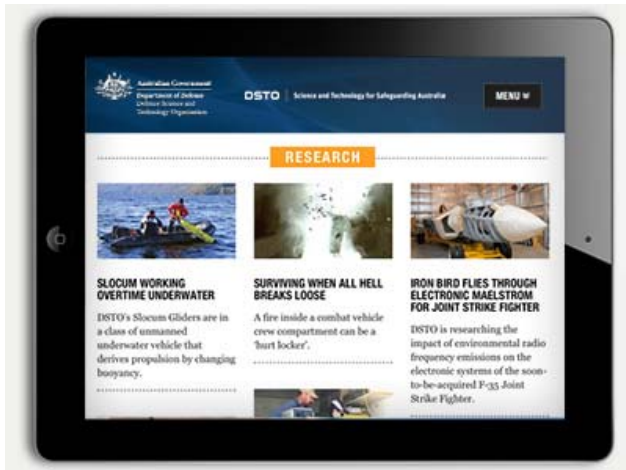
Australian Government
Department of Defence
Defence Science and Technology Organisation

DSTO | Science and Technology for Safeguarding Australia

MENU

RESEARCH

SLOCUM WORKING OVERTIME UNDERWATER

DSTO's Slocum Gliders are in a class of unmanned underwater vehicle that derives propulsion by changing buoyancy.

SURVIVING WHEN ALL HELL BREAKS LOOSE

A fire inside a combat vehicle crew compartment can be a 'hurt locker'.

IRON BIRD FLIES THROUGH ELECTRONIC MAELSTROM FOR JOINT STRIKE FIGHTER

DSTO is researching the impact of environmental radio frequency emissions on the electronic systems of the soon-to-be-acquired F-35 Joint Strike Fighter.